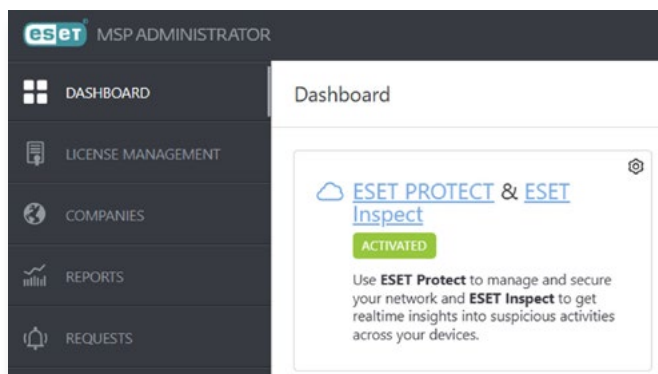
eset MSP ADMINISTRATOR

DASHBOARD

LICENSE MANAGEMENT

COMPANIES

REPORTS

REQUESTS

Dashboard

ESET PROTECT & ESET Inspect

ACTIVATED

Use **ESET Protect** to manage and secure your network and **ESET Inspect** to get realtime insights into suspicious activities across your devices.